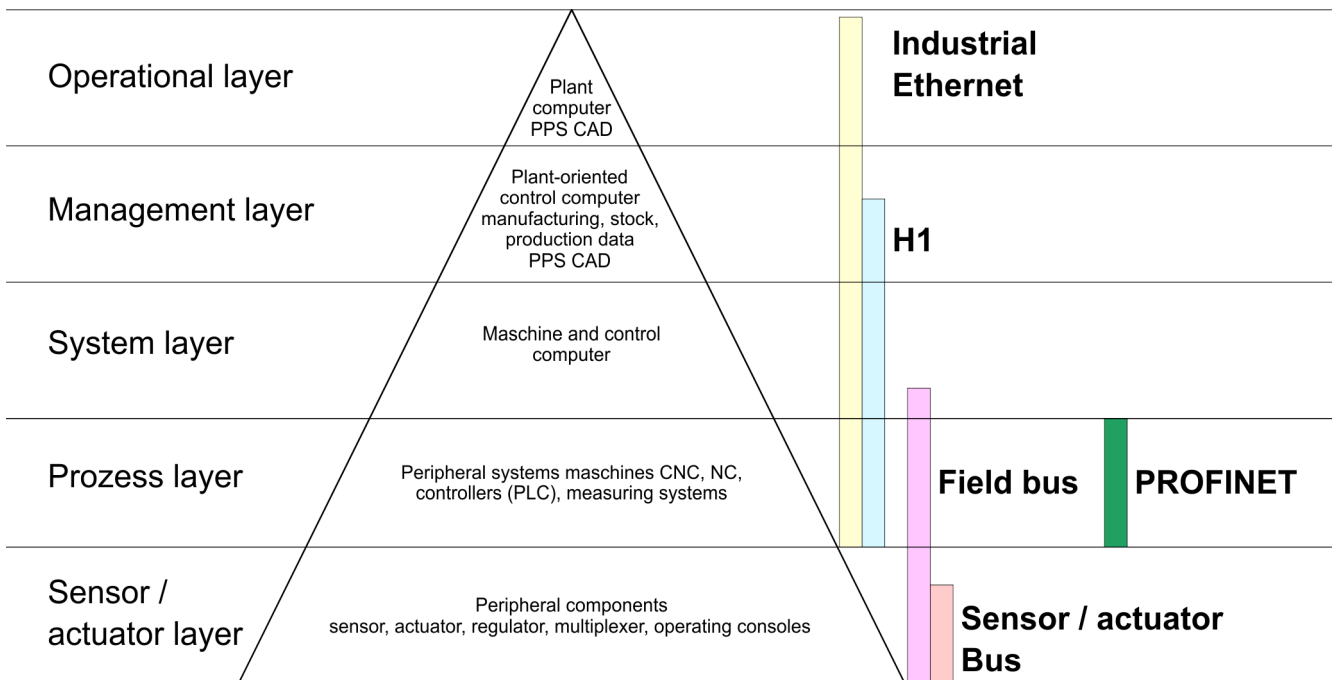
Operational layer

Plant computer PPS CAD

Industrial Ethernet

Management layer

Plant-oriented control computer manufacturing, stock, production data PPS CAD

H1

System layer

Maschine and control computer

Prozess layer

Peripheral systems maschines CNC, NC, controllers (PLC), measuring systems

Field bus

PROFINET

Sensor / actuator layer

Peripheral components sensor, actuator, regulator, multiplexer, operating consoles

Sensor / actuator Bus